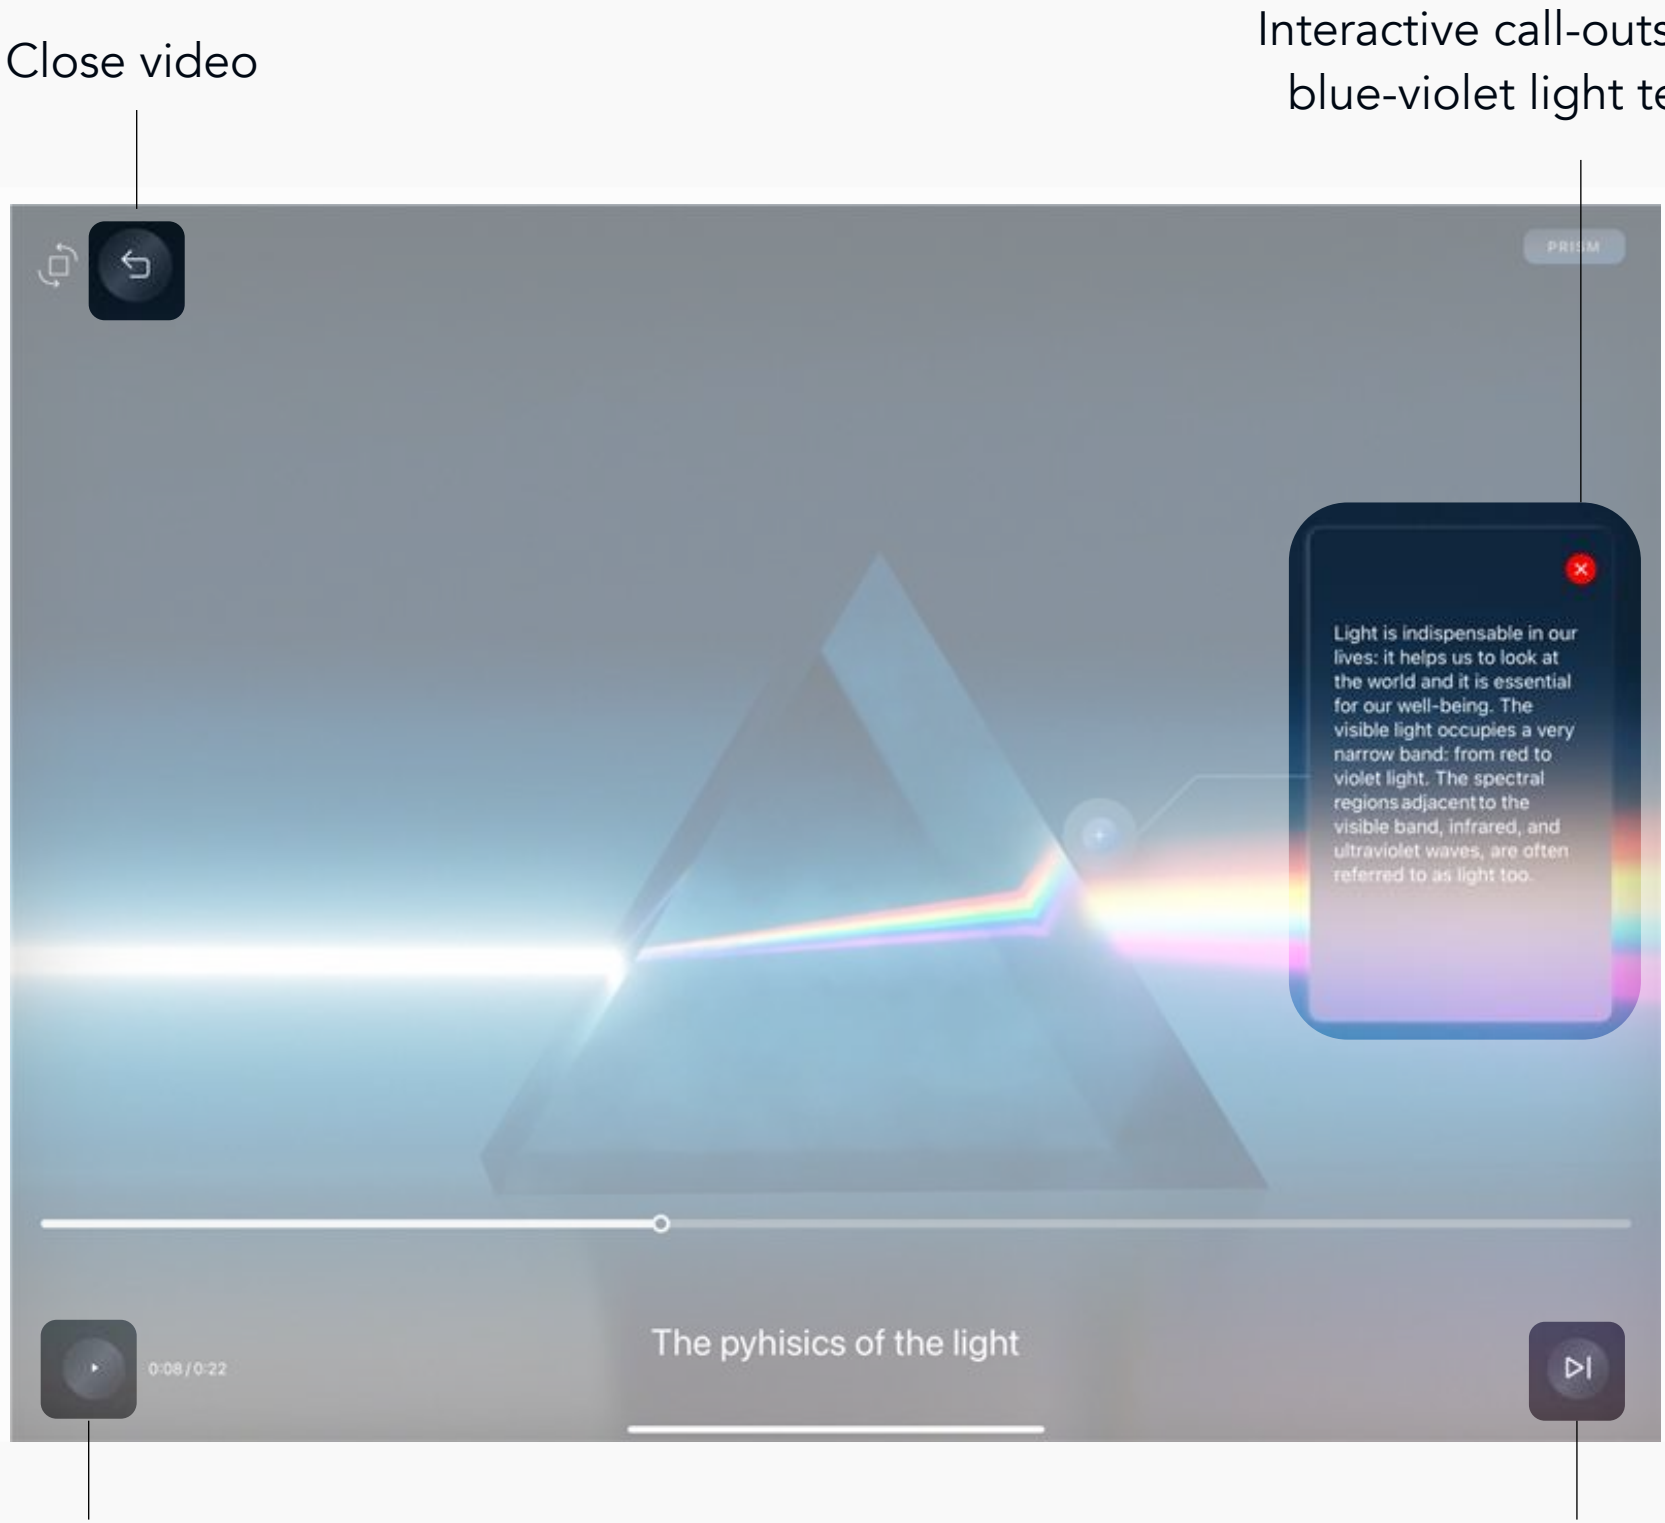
Close video

Interactive call-outs
blue-violet light te

PRISM

Light is indispensable in our lives: it helps us to look at the world and it is essential for our well-being. The visible light occupies a very narrow band: from red to violet light. The spectral regions adjacent to the visible band, infrared, and ultraviolet waves, are often referred to as light too.

0:08 / 0:22

The pyhisics of the light